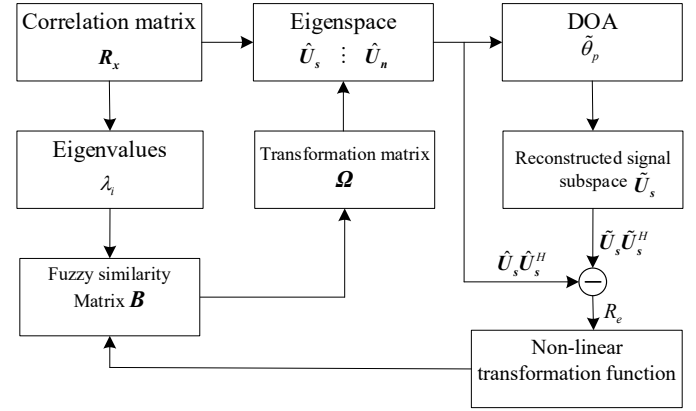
Correlation matrix
$\boldsymbol{R_x}$

Eigenspace
$\hat{\boldsymbol{U}}_s \ \vdots \ \hat{\boldsymbol{U}}_n$

DOA
$\tilde{\theta}_p$

Eigenvalues
$\lambda_i$

Transformation matrix
$\boldsymbol{\Omega}$

Reconstructed signal subspace $\tilde{\boldsymbol{U}}_s$

$\tilde{\boldsymbol{U}}_s\tilde{\boldsymbol{U}}_s^H$

$\hat{\boldsymbol{U}}_s\hat{\boldsymbol{U}}_s^H$

Fuzzy similarity Matrix $\boldsymbol{B}$

$R_e$

Non-linear transformation function